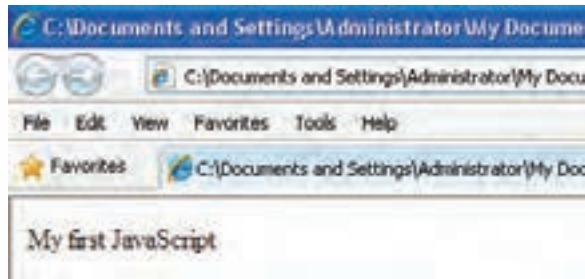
C:\Documents and Settings\Administrator\My Docume

C:\Documents and Settings\Administrator\My Docu

File Edit View Favorites Tools Help

Favorites

C:\Documents and Settings\Administrator\My Doc

My first JavaScript